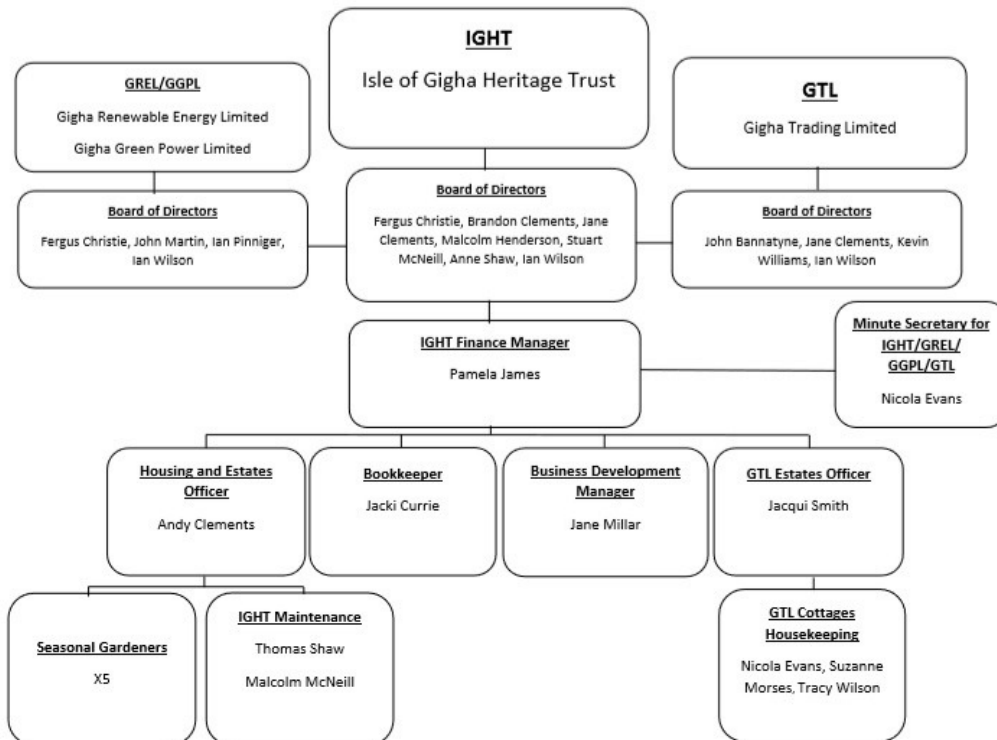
IGHT
Isle of Gigha Heritage Trust

GREL/GGPL
Gigha Renewable Energy Limited
Gigha Green Power Limited

GTL
Gigha Trading Limited

Board of Directors
Fergus Christie, John Martin, Ian Pinniger, Ian Wilson

Board of Directors
Fergus Christie, Brandon Clements, Jane Clements, Malcolm Henderson, Stuart McNeill, Anne Shaw, Ian Wilson

Board of Directors
John Bannatyne, Jane Clements, Kevin Williams, Ian Wilson

IGHT Finance Manager
Pamela James

Minute Secretary for IGHT/GREL/GGPL/GTL
Nicola Evans

Housing and Estates Officer
Andy Clements

Bookkeeper
Jacki Currie

Business Development Manager
Jane Millar

GTL Estates Officer
Jacqui Smith

Seasonal Gardeners
X5

IGHT Maintenance
Thomas Shaw
Malcolm McNeill

GTL Cottages Housekeeping
Nicola Evans, Suzanne Morses, Tracy Wilson